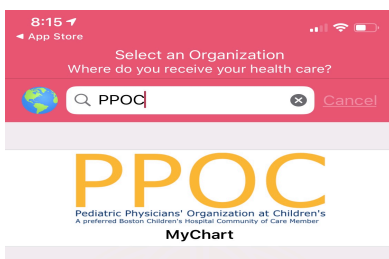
8:15
◄ App Store
Select an Organization
Where do you receive your health care?
PPOC
Cancel
PPOC
Pediatric Physicians' Organization at Children's
A preferred Boston Children's Hospital Community of Care Member
MyChart